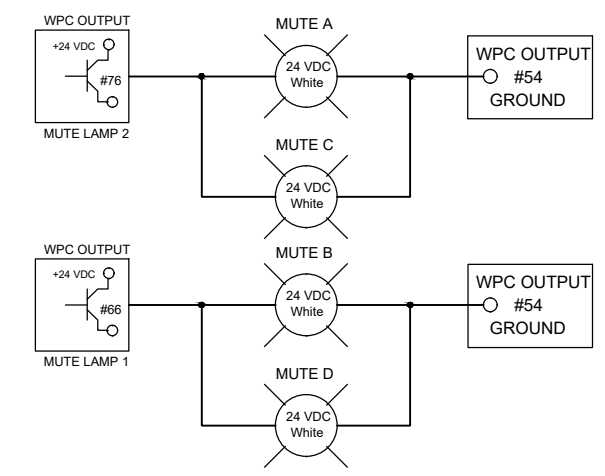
WPC OUTPUT
+24 VDC
#76
MUTE LAMP 2

MUTE A
24 VDC
White

WPC OUTPUT
#54
GROUND

MUTE C
24 VDC
White

WPC OUTPUT
+24 VDC
#66
MUTE LAMP 1

MUTE B
24 VDC
White

WPC OUTPUT
#54
GROUND

MUTE D
24 VDC
White